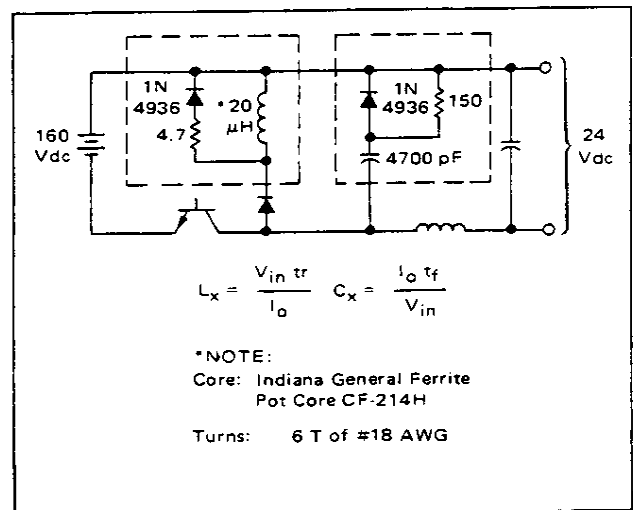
1N 4936

4.7

*20 μH

1N 4936

150

4700 pF

160 Vdc

24 Vdc

$L_x = \frac{V_{in}\ tr}{I_o}$ $C_x = \frac{I_o\ t_f}{V_{in}}$

*NOTE:
Core: Indiana General Ferrite Pot Core CF-214H

Turns: 6 T of #18 AWG